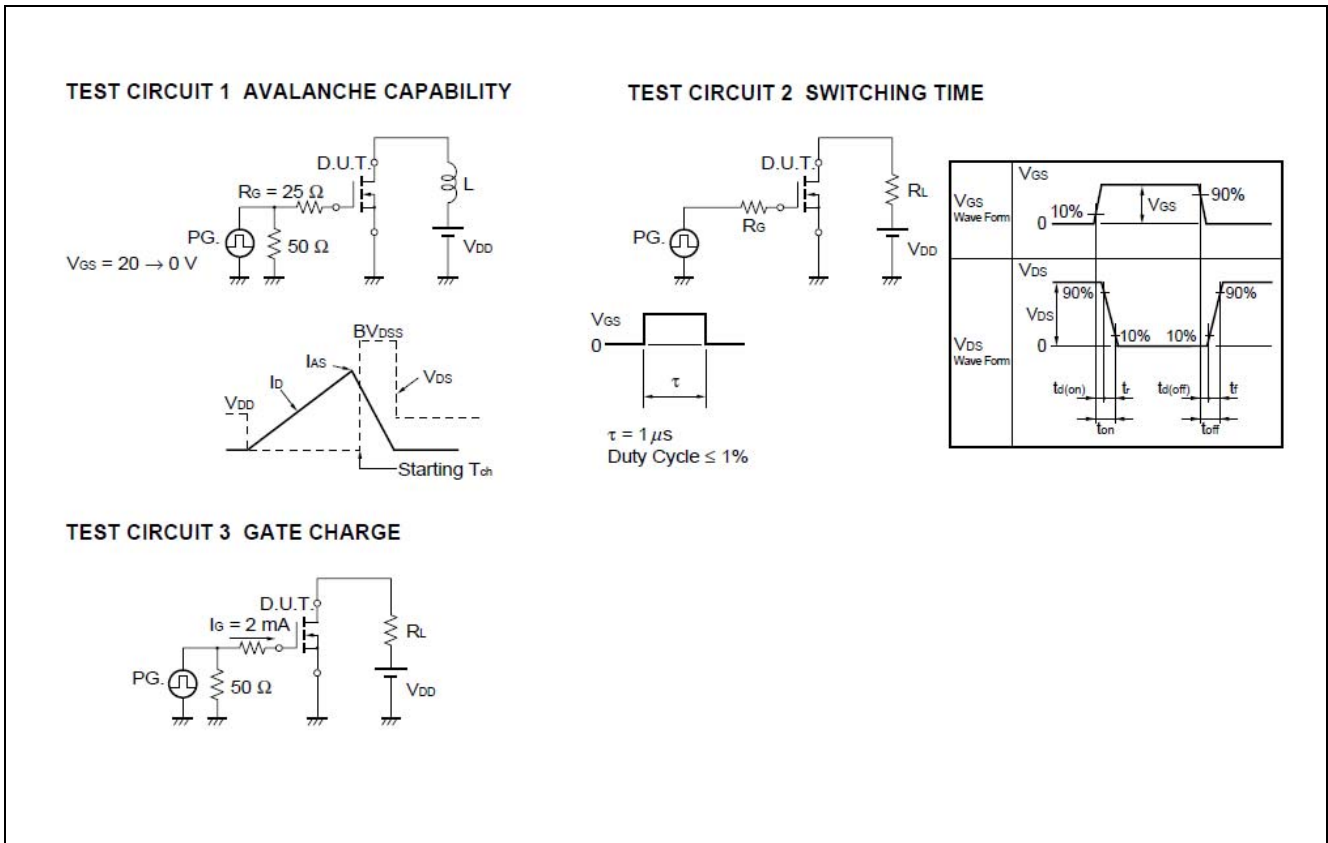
TEST CIRCUIT 1 AVALANCHE CAPABILITY

D.U.T.
$R_G = 25\ \Omega$
L
PG.
$50\ \Omega$
$V_{DD}$
$V_{GS} = 20 \rightarrow 0$ V

$BV_{DSS}$
$I_{AS}$
$I_D$
$V_{DS}$
$V_{DD}$
Starting $T_{ch}$

TEST CIRCUIT 2 SWITCHING TIME

D.U.T.
$R_L$
$R_G$
PG.
$V_{DD}$

$V_{GS}$
0
$\tau$
$\tau = 1\ \mu s$
Duty Cycle $\leq$ 1%

$V_{GS}$
$V_{GS}$ Wave Form
0
10%
$V_{GS}$
90%
$V_{DS}$
90%
$V_{DS}$
90%
$V_{DS}$ Wave Form
0
10%
10%
$t_{d(on)}$
$t_r$
$t_{d(off)}$
$t_f$
$t_{on}$
$t_{off}$

TEST CIRCUIT 3 GATE CHARGE

D.U.T.
$I_G = 2$ mA
$R_L$
PG.
$50\ \Omega$
$V_{DD}$